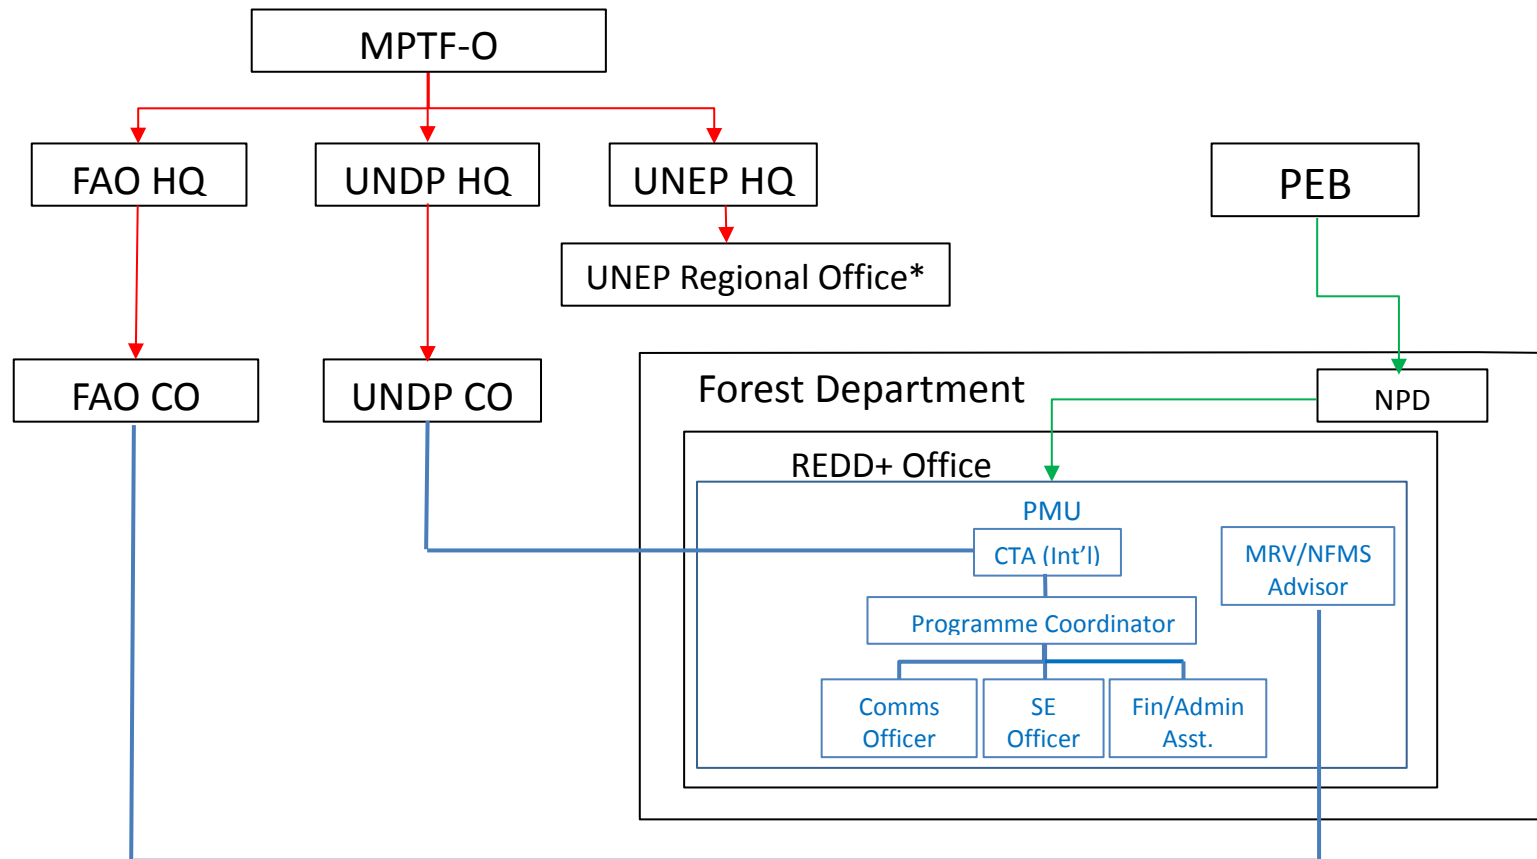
MPTF-O

FAO HQ

UNDP HQ

UNEP HQ

PEB

UNEP Regional Office*

FAO CO

UNDP CO

Forest Department

NPD

REDD+ Office

PMU

CTA (Int'l)

MRV/NFMS Advisor

Programme Coordinator

Comms Officer

SE Officer

Fin/Admin Asst.